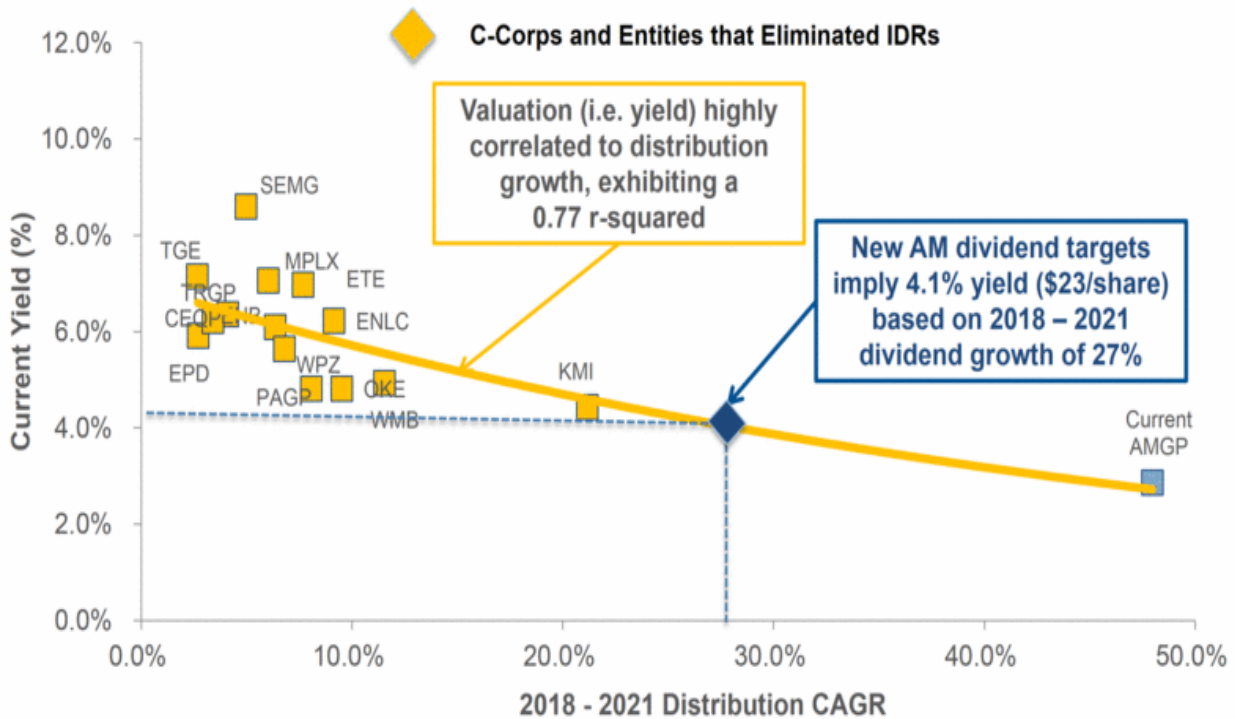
C-Corps and Entities that Eliminated IDRs

Valuation (i.e. yield) highly correlated to distribution growth, exhibiting a 0.77 r-squared

New AM dividend targets imply 4.1% yield ($23/share) based on 2018 – 2021 dividend growth of 27%

12.0%
10.0%
8.0%
6.0%
4.0%
2.0%
0.0%

Current Yield (%)

SEMG
TGE
MPLX
ETE
TRGP
CEQP
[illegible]
ENLC
WPZ
EPD
PAGP
OKE
WMB
KMI
Current AMGP

0.0%
10.0%
20.0%
30.0%
40.0%
50.0%

2018 - 2021 Distribution CAGR